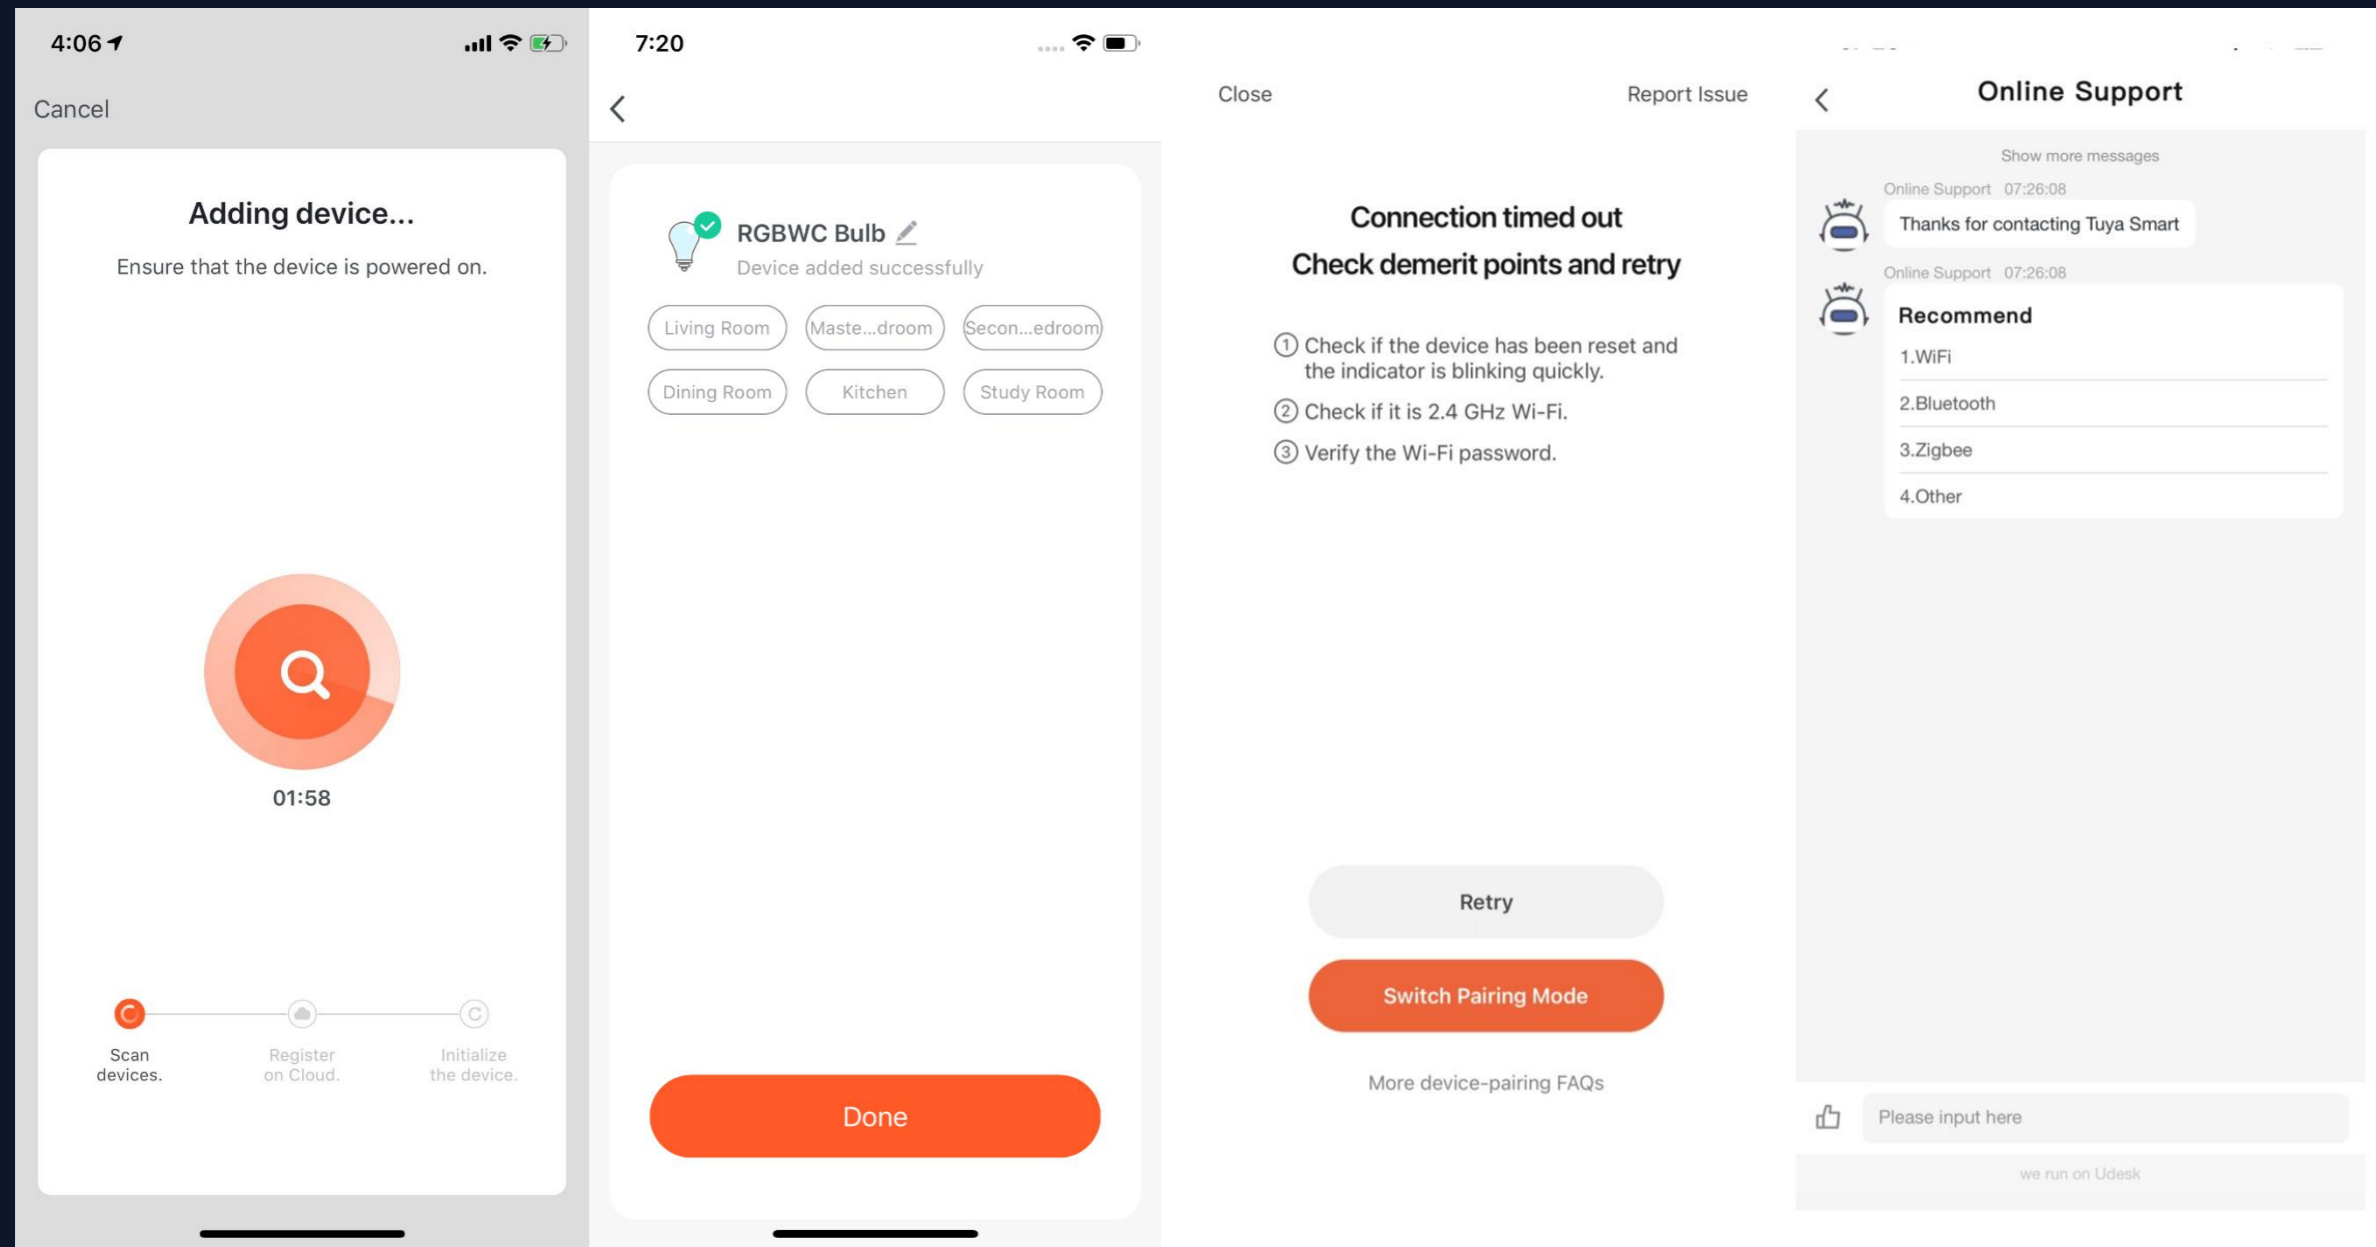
4:06

Cancel

Adding device...

Ensure that the device is powered on.

01:58

Scan devices.

Register on Cloud.

Initialize the device.

7:20

RGBWC Bulb

Device added successfully

Living Room

Maste...droom

Secon...edroom

Dining Room

Kitchen

Study Room

Done

Close

Report Issue

Connection timed out
Check demerit points and retry

① Check if the device has been reset and the indicator is blinking quickly.

② Check if it is 2.4 GHz Wi-Fi.

③ Verify the Wi-Fi password.

Retry

Switch Pairing Mode

More device-pairing FAQs

Online Support

Show more messages

Online Support 07:26:08

Thanks for contacting Tuya Smart

Online Support 07:26:08

Recommend

1.WiFi

2.Bluetooth

3.Zigbee

4.Other

Please input here

we run on Udesk